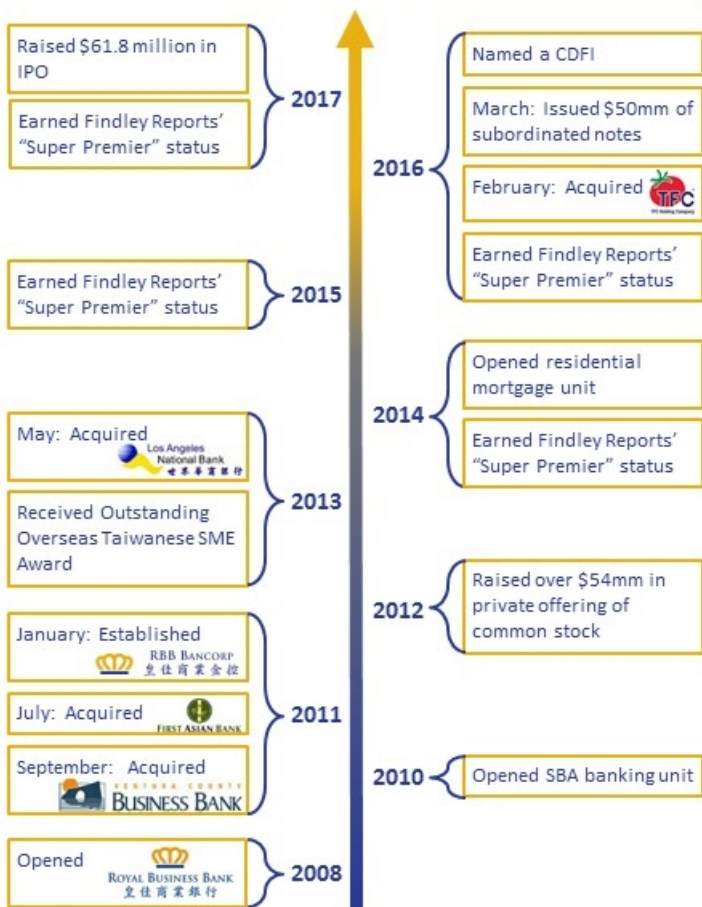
Raised $61.8 million in IPO

Earned Findley Reports' "Super Premier" status

2017

Earned Findley Reports' "Super Premier" status

2015

May: Acquired Los Angeles National Bank 世界華商銀行

Received Outstanding Overseas Taiwanese SME Award

2013

January: Established RBB BANCORP 皇佳商業金控

July: Acquired FIRST ASIAN BANK

September: Acquired VENTURA COUNTY BUSINESS BANK

2011

Opened ROYAL BUSINESS BANK 皇佳商業銀行

2008

Named a CDFI

March: Issued $50mm of subordinated notes

February: Acquired TFC TFC Holding Company

Earned Findley Reports' "Super Premier" status

2016

Opened residential mortgage unit

Earned Findley Reports' "Super Premier" status

2014

Raised over $54mm in private offering of common stock

2012

Opened SBA banking unit

2010